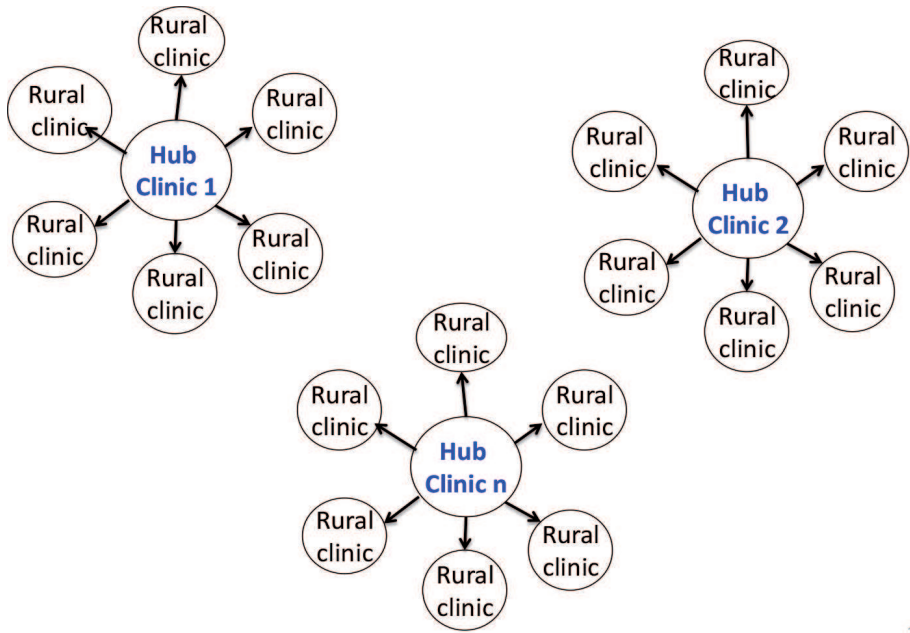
Rural clinic

Rural clinic

Rural clinic

Hub Clinic 1

Rural clinic

Rural clinic

Rural clinic

Rural clinic

Rural clinic

Rural clinic

Hub Clinic 2

Rural clinic

Rural clinic

Rural clinic

Rural clinic

Rural clinic

Rural clinic

Hub Clinic n

Rural clinic

Rural clinic

Rural clinic